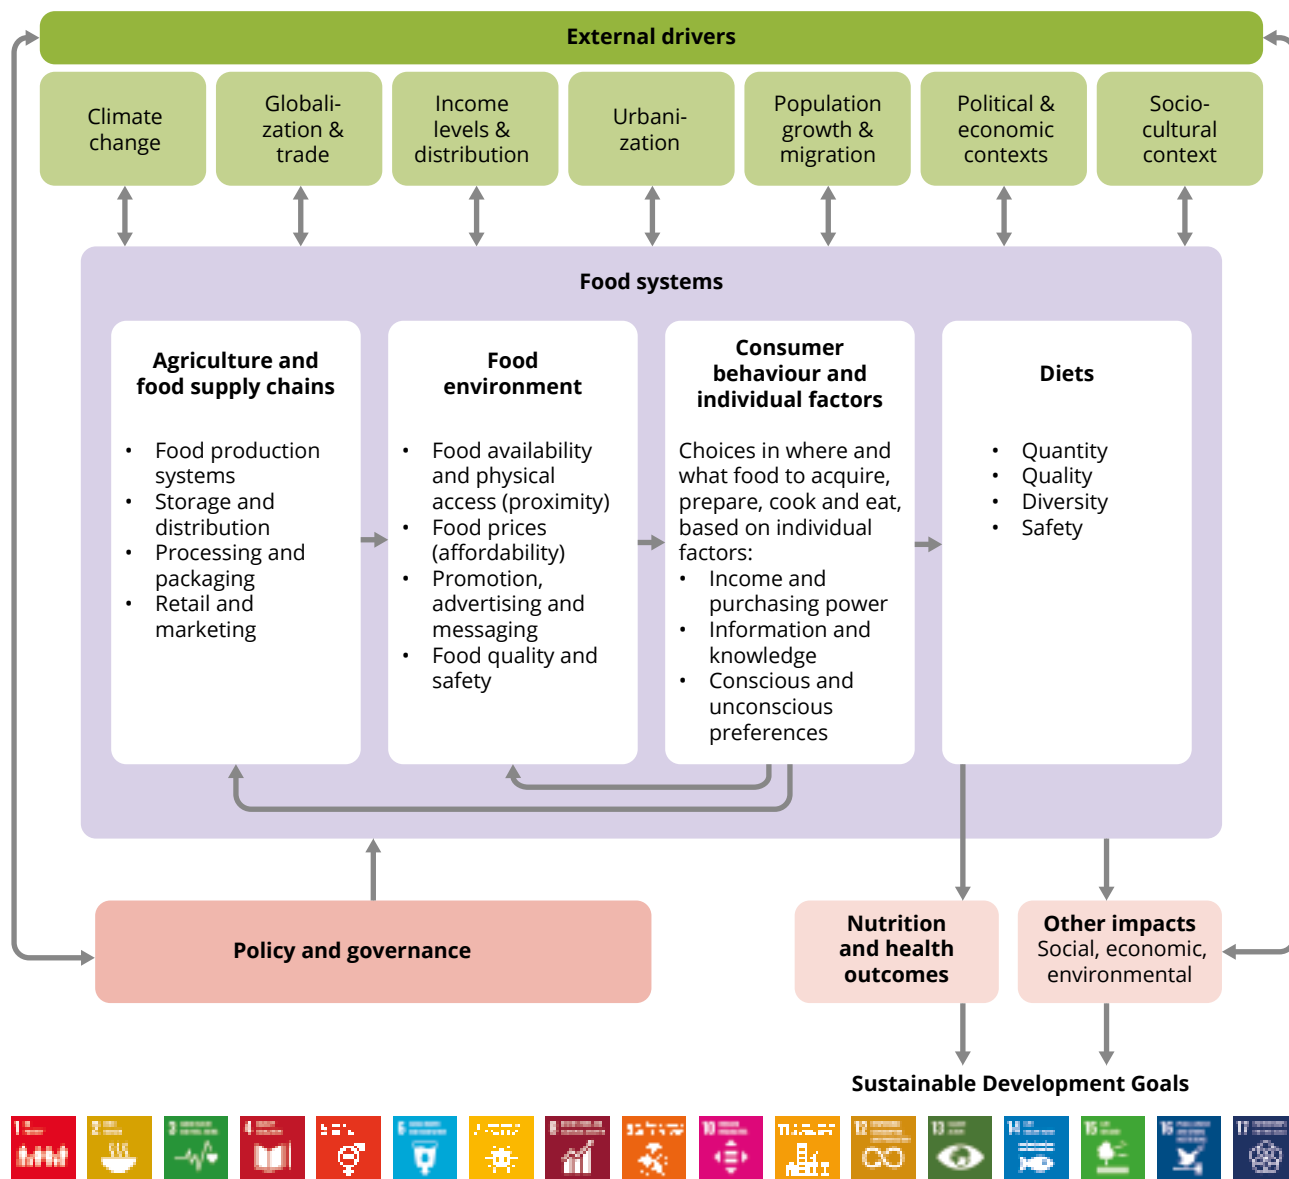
External drivers

Climate change

Globalization & trade

Income levels & distribution

Urbanization

Population growth & migration

Political & economic contexts

Socio-cultural context

Food systems

Agriculture and food supply chains

- Food production systems
- Storage and distribution
- Processing and packaging
- Retail and marketing

Food environment

- Food availability and physical access (proximity)
- Food prices (affordability)
- Promotion, advertising and messaging
- Food quality and safety

Consumer behaviour and individual factors

Choices in where and what food to acquire, prepare, cook and eat, based on individual factors:

- Income and purchasing power
- Information and knowledge
- Conscious and unconscious preferences

Diets

- Quantity
- Quality
- Diversity
- Safety

Policy and governance

Nutrition and health outcomes

Other impacts
Social, economic, environmental

Sustainable Development Goals

1 2 3 4 5 6 7 8 9 10 11 12 13 14 15 16 17